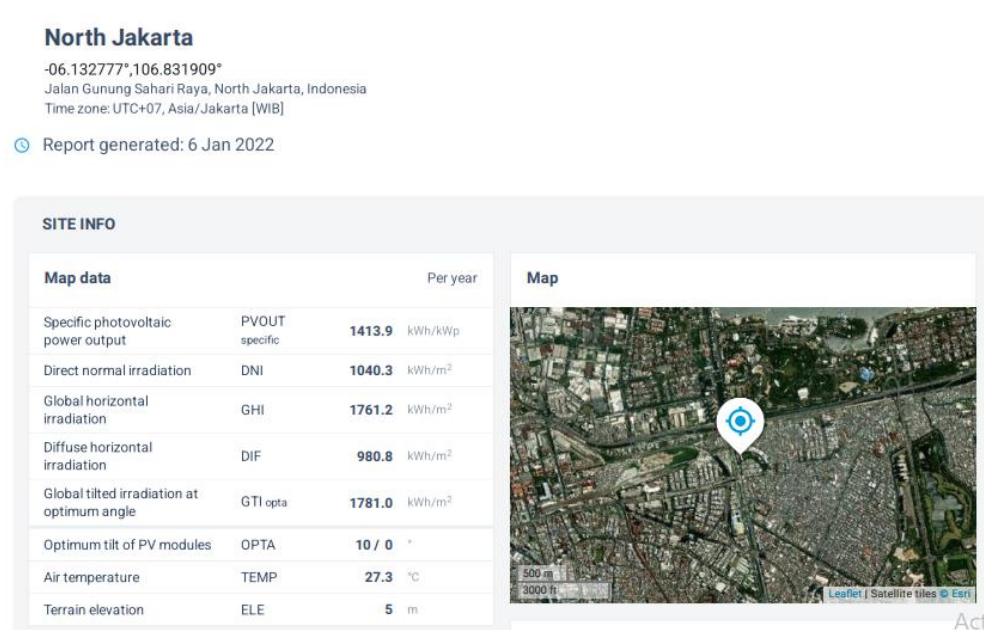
North Jakarta

-06.132777°,106.831909°
Jalan Gunung Sahari Raya, North Jakarta, Indonesia
Time zone: UTC+07, Asia/Jakarta [WIB]

Report generated: 6 Jan 2022

SITE INFO

Map data | | Per year |
|---|---|---|
| Specific photovoltaic power output | PVOUT specific | 1413.9 kWh/kWp |
| Direct normal irradiation | DNI | 1040.3 kWh/m$^2$ |
| Global horizontal irradiation | GHI | 1761.2 kWh/m$^2$ |
| Diffuse horizontal irradiation | DIF | 980.8 kWh/m$^2$ |
| Global tilted irradiation at optimum angle | GTI opta | 1781.0 kWh/m$^2$ |
| Optimum tilt of PV modules | OPTA | 10 / 0 ° |
| Air temperature | TEMP | 27.3 °C |
| Terrain elevation | ELE | 5 m |

Map

500 m
3000 ft
Leaflet | Satellite tiles © Esri

Act